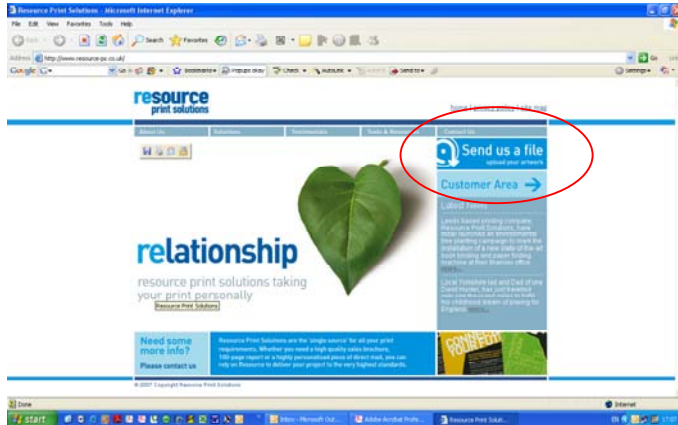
Resource Print Solutions - Microsoft Internet Explorer

File Edit View Favorites Tools Help

Back Search Favorites

Address http://www.resource-pc.co.uk/

Google G- Go Bookmarks Popups okay Check AutoLink Send to Settings

resource
print solutions

home | privacy policy | site map

About Us | Solutions | Testimonials | Tools & Resources | Contact Us

Send us a file
upload your artwork

Customer Area

Latest News

Leeds based printing company Resource Print Solutions, have today launched an environmental tree planting campaign to mark the installation of a new state-of-the-art book binding and paper folding machine at their Bramley office.
more

Local Yorkshire lad and Dad of one David Hayden, has just travelled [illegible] his childhood dream of playing for England. more

relationship

resource print solutions taking your print personally

Resource Print Solutions

Need some more info?
Please contact us

Resource Print Solutions are the 'single source' for all your print requirements. Whether you need a high quality sales brochure, 100-page report or a highly personalised piece of direct mail, you can rely on Resource to deliver your project to the very highest standards.

© 2007 Copyright Resource Print Solutions

Done

Internet

start

Inbox - Microsoft Out...

Adobe Acrobat Profe...

Resource Print Soluti...

EN 17:07